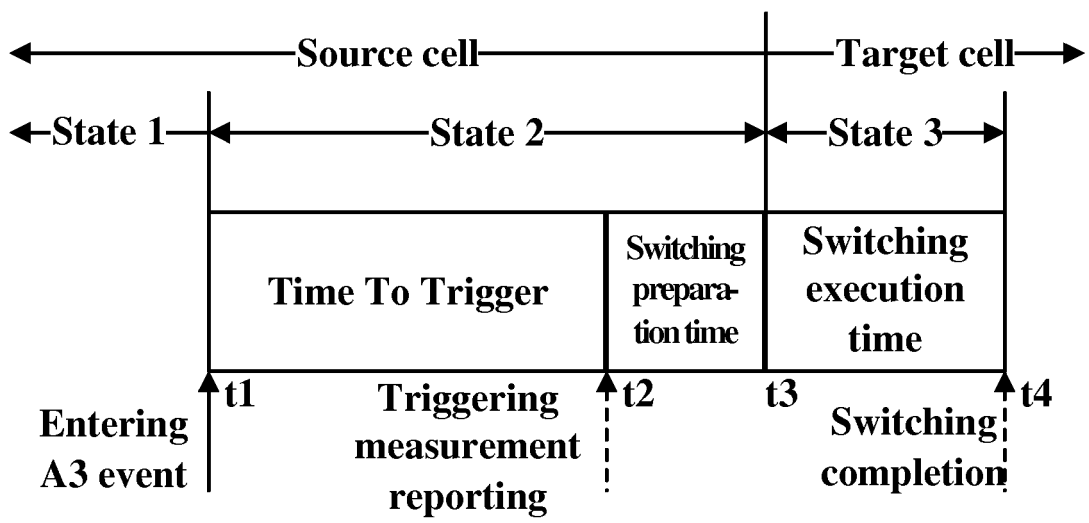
Source cell
Target cell
State 1
State 2
State 3

Time To Trigger
Switching preparation time
Switching execution time

t1
t2
t3
t4

Entering A3 event
Triggering measurement reporting
Switching completion